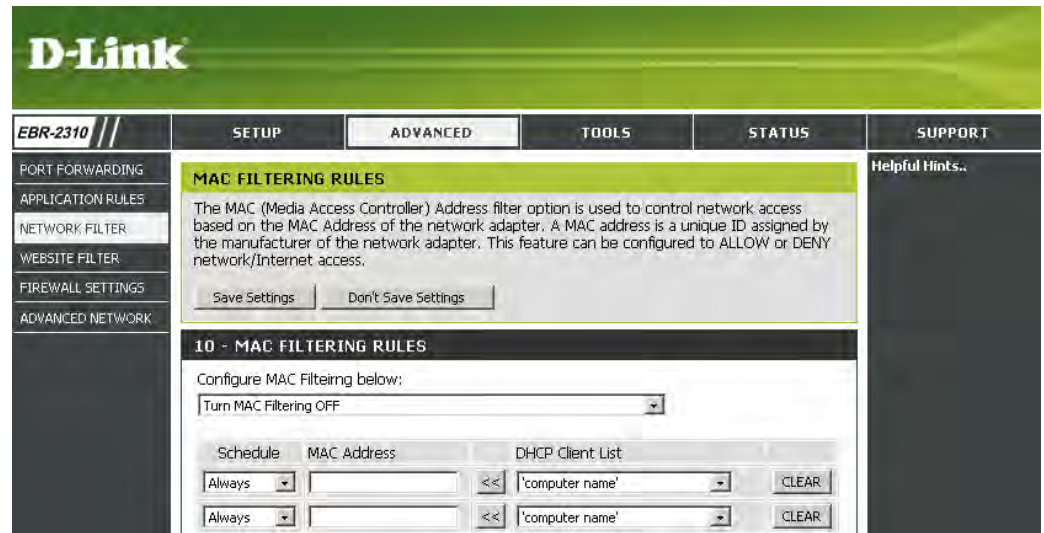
D-Link

EBR-2310

SETUP

ADVANCED

TOOLS

STATUS

SUPPORT

PORT FORWARDING

APPLICATION RULES

NETWORK FILTER

WEBSITE FILTER

FIREWALL SETTINGS

ADVANCED NETWORK

MAC FILTERING RULES

The MAC (Media Access Controller) Address filter option is used to control network access based on the MAC Address of the network adapter. A MAC address is a unique ID assigned by the manufacturer of the network adapter. This feature can be configured to ALLOW or DENY network/Internet access.

Save Settings

Don't Save Settings

10 - MAC FILTERING RULES

Configure MAC Filteirng below:

Turn MAC Filtering OFF

| Schedule | MAC Address | | DHCP Client List | |
|---|---|---|---|---|
| Always | | << | 'computer name' | CLEAR |
| Always | | << | 'computer name' | CLEAR |

Helpful Hints..